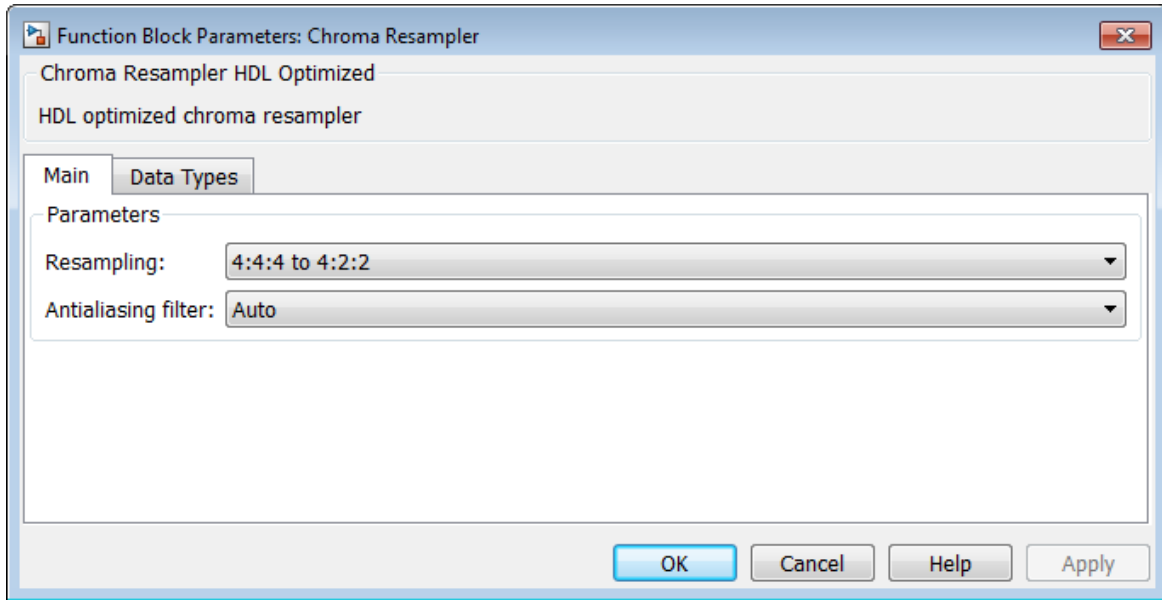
Function Block Parameters: Chroma Resampler

Chroma Resampler HDL Optimized

HDL optimized chroma resampler

Main

Data Types

Parameters

Resampling: 4:4:4 to 4:2:2

Antialiasing filter: Auto

OK

Cancel

Help

Apply